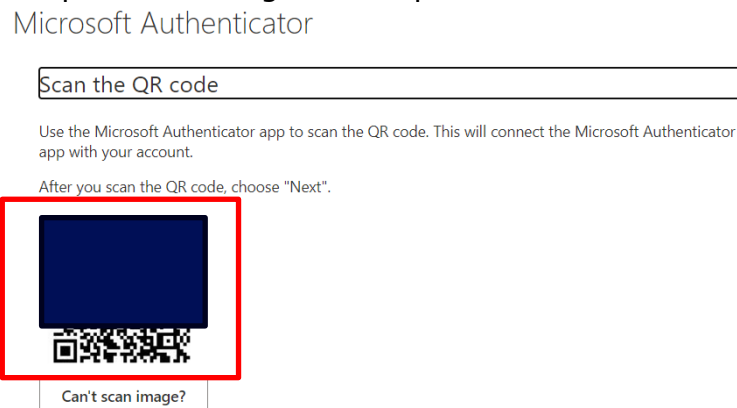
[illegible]

Microsoft Authenticator

Scan the QR code

Use the Microsoft Authenticator app to scan the QR code. This will connect the Microsoft Authenticator app with your account.

After you scan the QR code, choose "Next".

Can't scan image?